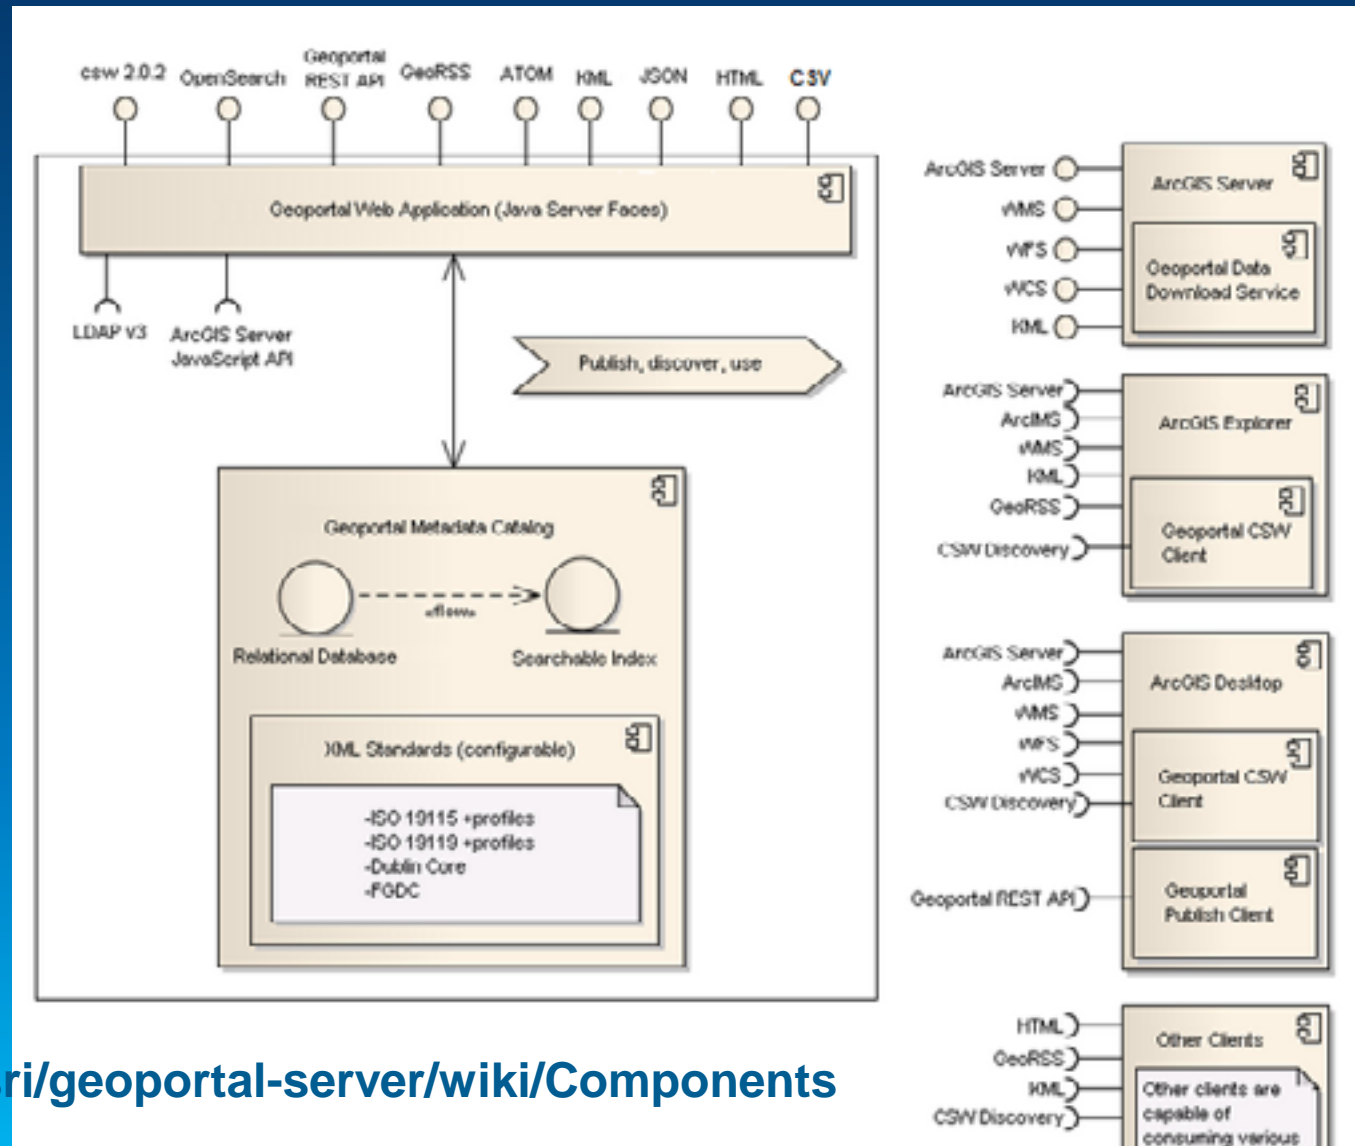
csw 2.0.2 OpenSearch Geoportal REST API GeoRSS ATOM KML JSON HTML CSV

Geoportal Web Application (Java Server Faces)

LDAP v3 ArcGIS Server JavaScript API

Publish, discover, use

Geoportal Metadata Catalog

«flow»

Relational Database Searchable Index

XML Standards (configurable)

-ISO 19115 +profiles
-ISO 19119 +profiles
-Dublin Core
-FGDC

ArcGIS Server
WMS
WFS
WCS
KML

ArcGIS Server

Geoportal Data Download Service

ArcGIS Server
ArcIMS
WMS
KML
GeoRSS
CSW Discovery

ArcGIS Explorer

Geoportal CSW Client

ArcGIS Server
ArcIMS
WMS
WFS
WCS
CSW Discovery

ArcGIS Desktop

Geoportal CSW Client

Geoportal REST API

Geoportal Publish Client

HTML
GeoRSS
KML
CSW Discovery

Other Clients

Other clients are capable of consuming various

ri/geoportal-server/wiki/Components